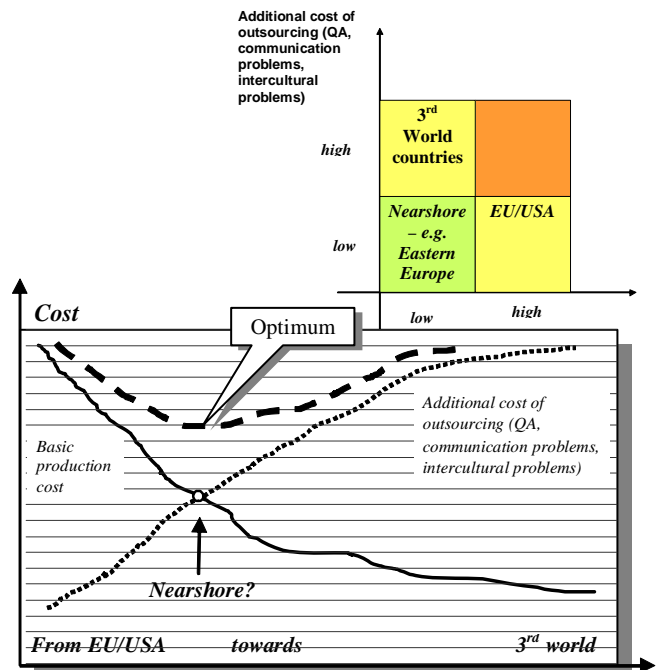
Additional cost of outsourcing (QA, communication problems, intercultural problems)

high

low

3$^{rd}$ World countries

Nearshore – e.g. Eastern Europe

EU/USA

low

high

Cost

Optimum

Additional cost of outsourcing (QA, communication problems, intercultural problems)

Basic production cost

Nearshore?

From EU/USA towards 3$^{rd}$ world